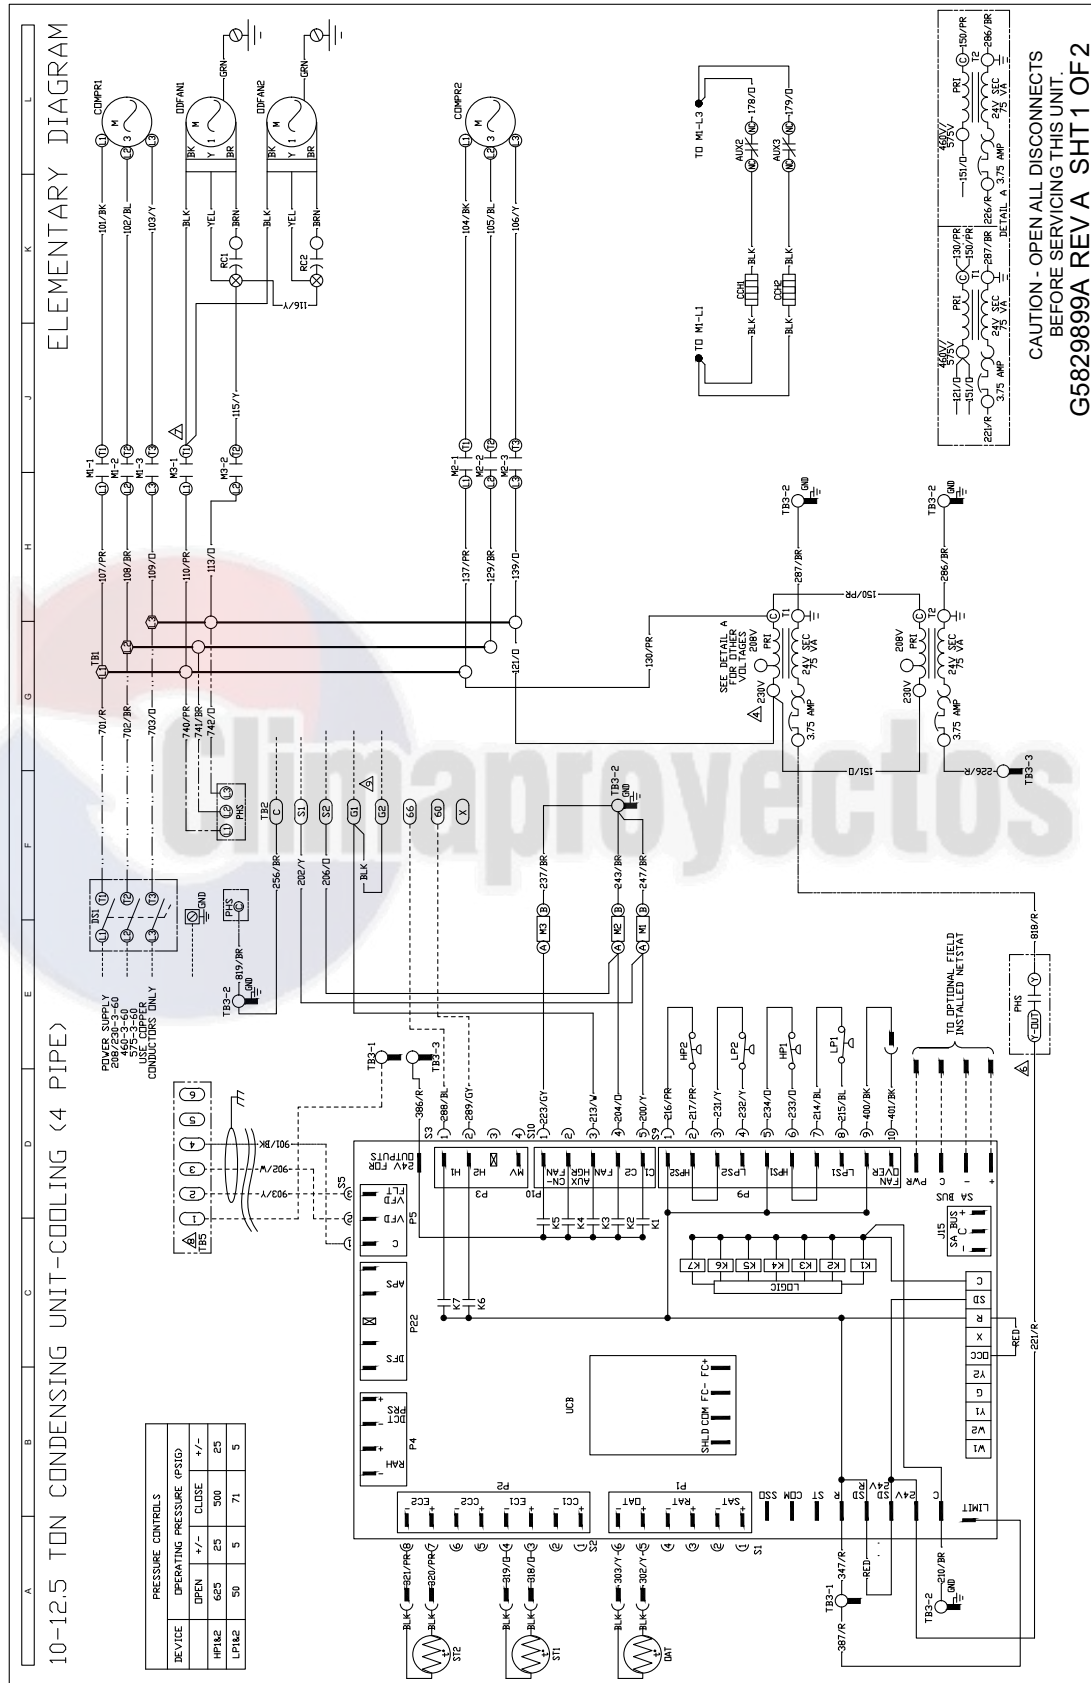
10-12.5 TON CONDENSING UNIT-COOLING (4 PIPE)

ELEMENTARY DIAGRAM

A B C D E F G H J K L

| PRESSURE CONTROLS | | | | |
|---|---|---|---|---|
| DEVICE | OPERATING PRESSURE (PSIG) | | | |
| | OPEN | +/- | CLOSE | +/- |
| HP1&2 | 625 | 25 | 500 | 25 |
| LP1&2 | 50 | 5 | 71 | 5 |

POWER SUPPLY 208/230-3-60 460-3-60 575-3-60 USE COPPER CONDUCTORS ONLY

DS1 L1 L2 L3 T1 T2 T3 GND PHS

TB1 L1 L2 L3

701/R 702/BR 703/O 740/PR 741/BR 742/O 819/BR

107/PR 108/BR 109/O 110/PR 113/O 137/PR 129/BR 139/O 121/O 130/PR 150/PR 151/O 226/R 287/BR 286/BR

M1-1 M1-2 M1-3 M3-1 M3-2 M2-1 M2-2 M2-3 T1 T2 T3 L1 L2 L3

101/BK 102/BL 103/Y 104/BK 105/BL 106/Y 115/Y 116/Y

COMPR1 COMPR2 ODFAN1 ODFAN2 M BK Y BR GRN BLK YEL BRN RC1 RC2

TO M1-L1 TO M1-L3 CCH1 CCH2 BLK AUX2 AUX3 NC 178/O 179/O

SEE DETAIL A FOR OTHER VOLTAGES 208V 230V PRI SEC 24V 75 VA 3.75 AMP T1 T2 C TB3-2 GND TB3-3

460V/575V PRI SEC 24V 75 VA 3.75 AMP DETAIL A 121/O 151/O 221/R 130/PR 150/PR 287/BR 286/BR 226/R

CAUTION - OPEN ALL DISCONNECTS BEFORE SERVICING THIS UNIT.
G5829899A REV A SHT 1 OF 2

TB2 C S1 S2 G1 G2 66 60 X BLK
256/BR 202/Y 206/O 237/BR 243/BR 247/BR M3 M2 M1 A B TB3-2 GND

TB3-1 TB3-3 386/R 288/BL 289/GY 223/GY 213/W 204/O 200/Y 217/PR 231/Y 232/Y 234/O 233/O 214/BL 215/BL 400/BK 401/BK

HP2 LP2 HP1 LP1

TO OPTIONAL FIELD INSTALLED NETSTAT

PHS Y-OUT Y 818/R

TB5 1 2 3 4 5 6 901/BK 902/W 903/Y

S3 24V FOR OUTPUTS H1 H2 MV P3 S10 CN-FAN HGR AUX C2 C1 P10 S9 HPS2 LPS2 HPS1 LPS1 OVER FAN P9 PWR C - + SA BUS

K5 K4 K3 K2 K1 K7 K6

VFD FLT VFD C S5 P5

APS DFS P22

DCT PRS RAH P4

UCB SHLD COM FC- FC+

LOGIC K7 K6 K5 K4 K3 K2 K1

J15 SA BUS + C -

C SD R X OCC Y2 G Y1 W2 W1 RED 221/R

EC2 CC2 EC1 CC1 P2 S2 DAT RAT SAT P1 S1 SSO COM ST R RS 24V SD 24V C LIMIT

321/PR 320/PR 319/O 318/O 303/Y 302/Y BLK ST2 ST1 OAT

TB3-1 347/R 387/R RED 310/BR TB3-2 GND